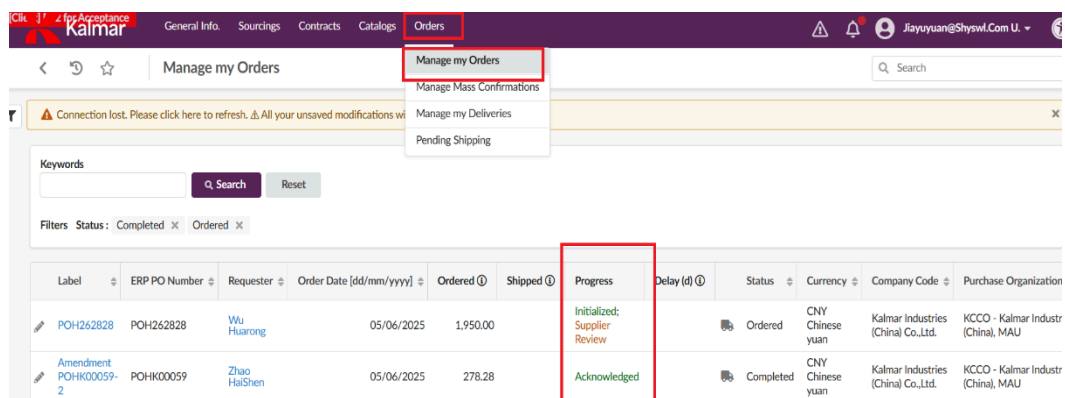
[Clic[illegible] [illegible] for Acceptance
Kalmar

General Info. Sourcings Contracts Catalogs Orders

Jiayuyuan@Shyswl.Com U.

Manage my Orders

Manage my Orders
Manage Mass Confirmations
Manage my Deliveries
Pending Shipping

Search

Connection lost. Please click here to refresh. ⚠ All your unsaved modifications wi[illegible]

Keywords

Search Reset

Filters Status: Completed ✕ Ordered ✕

| Label | ERP PO Number | Requester | Order Date [dd/mm/yyyy] | Ordered ⓘ | Shipped ⓘ | Progress | Delay (d) ⓘ | Status | Currency | Company Code | Purchase Organization |
|---|---|---|---|---|---|---|---|---|---|---|---|
| POH262828 | POH262828 | Wu Huarong | 05/06/2025 | 1,950.00 | | Initialized; Supplier Review | | Ordered | CNY Chinese yuan | Kalmar Industries (China) Co.,Ltd. | KCCO - Kalmar Industr (China), MAU |
| Amendment POHK00059-2 | POHK00059 | Zhao HaiShen | 05/06/2025 | 278.28 | | Acknowledged | | Completed | CNY Chinese yuan | Kalmar Industries (China) Co.,Ltd. | KCCO - Kalmar Industr (China), MAU |